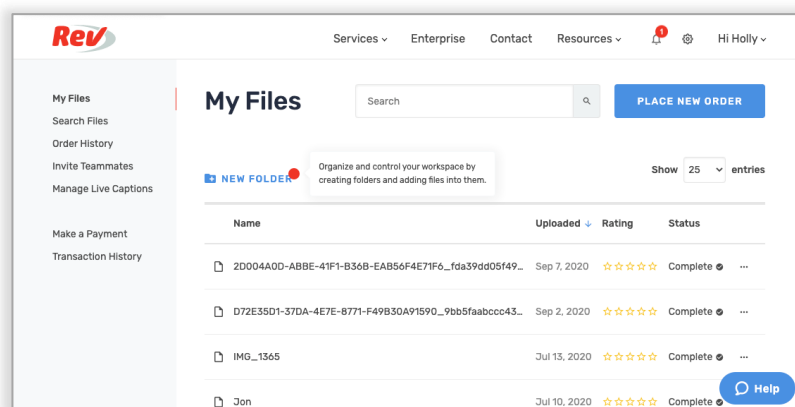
Rev

Services ⌄ Enterprise Contact Resources ⌄ 1 Hi Holly ⌄

My Files
Search Files
Order History
Invite Teammates
Manage Live Captions

Make a Payment
Transaction History

My Files

Search

PLACE NEW ORDER

NEW FOLDER

Organize and control your workspace by creating folders and adding files into them.

Show 25 entries

| Name | Uploaded ↓ | Rating | Status | |
|---|---|---|---|---|
| 2D004A0D-ABBE-41F1-B36B-EAB56F4E71F6_fda39dd05f49... | Sep 7, 2020 | ☆☆☆☆☆ | Complete | ··· |
| D72E35D1-37DA-4E7E-8771-F49B30A91590_9bb5faabccc43... | Sep 2, 2020 | ☆☆☆☆☆ | Complete | ··· |
| IMG_1365 | Jul 13, 2020 | ☆☆☆☆☆ | Complete | ··· |
| Jon | Jul 10, 2020 | ☆☆☆☆☆ | Complete | |

Help